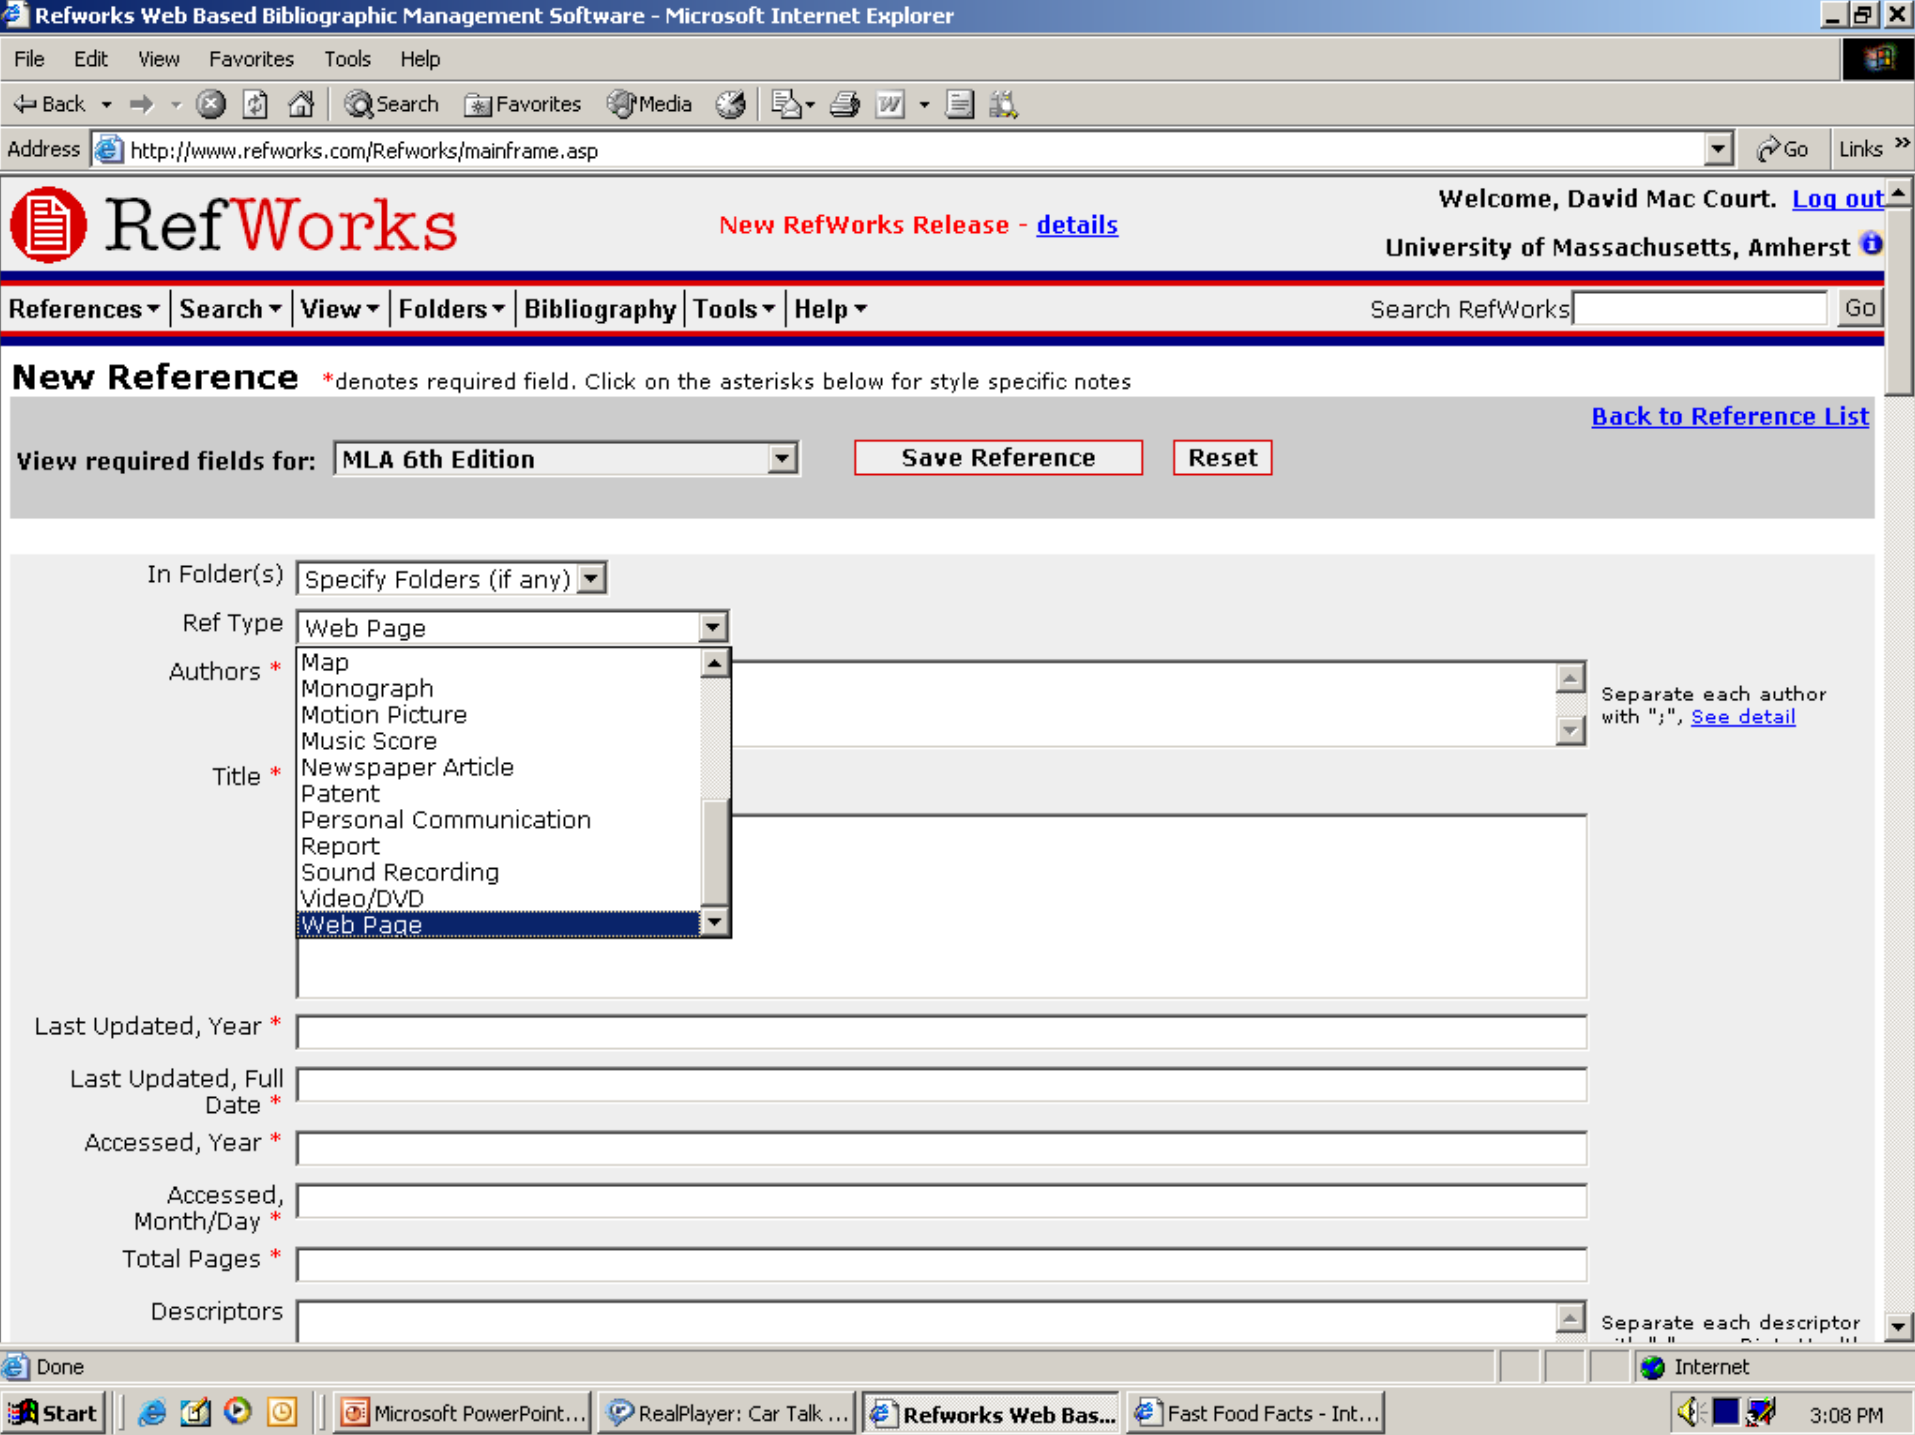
Refworks Web Based Bibliographic Management Software - Microsoft Internet Explorer

File Edit View Favorites Tools Help

Back Search Favorites Media

Address http://www.refworks.com/Refworks/mainframe.asp Go Links

RefWorks

New RefWorks Release - details

Welcome, David Mac Court. Log out

University of Massachusetts, Amherst

References Search View Folders Bibliography Tools Help Search RefWorks Go

New Reference *denotes required field. Click on the asterisks below for style specific notes

Back to Reference List

View required fields for: MLA 6th Edition Save Reference Reset

In Folder(s) Specify Folders (if any)

Ref Type Web Page

Authors *

Map
Monograph
Motion Picture
Music Score
Newspaper Article
Patent
Personal Communication
Report
Sound Recording
Video/DVD
Web Page

Separate each author with ";", See detail

Title *

Last Updated, Year *

Last Updated, Full Date *

Accessed, Year *

Accessed, Month/Day *

Total Pages *

Descriptors

Separate each descriptor

Done Internet

Start Microsoft PowerPoint... RealPlayer: Car Talk ... Refworks Web Bas... Fast Food Facts - Int... 3:08 PM